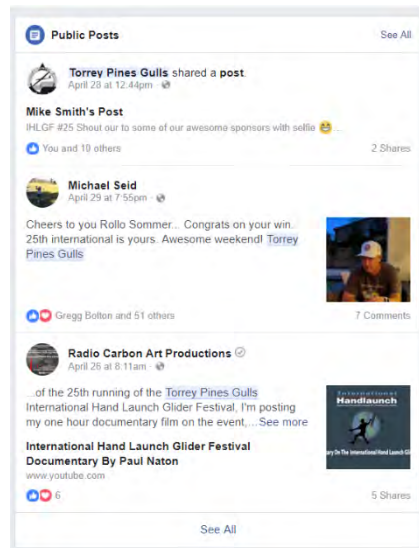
Public Posts

See All

Torrey Pines Gulls shared a post.
April 28 at 12:44pm ·

Mike Smith's Post
IHLGF #25 Shout out to some of our awesome sponsors with selfie 😆 ...

You and 10 others

2 Shares

Michael Seid
April 29 at 7:55pm ·

Cheers to you Rollo Sommer... Congrats on your win.. 25th international is yours. Awesome weekend! Torrey Pines Gulls

Gregg Bolton and 51 others

7 Comments

Radio Carbon Art Productions
April 26 at 8:11am ·

...of the 25th running of the Torrey Pines Gulls International Hand Launch Glider Festival, I'm posting my one hour documentary film on the event,... See more

International Handlaunch
ary On The International Hand Launch

International Hand Launch Glider Festival Documentary By Paul Naton
www.youtube.com

6

5 Shares

See All